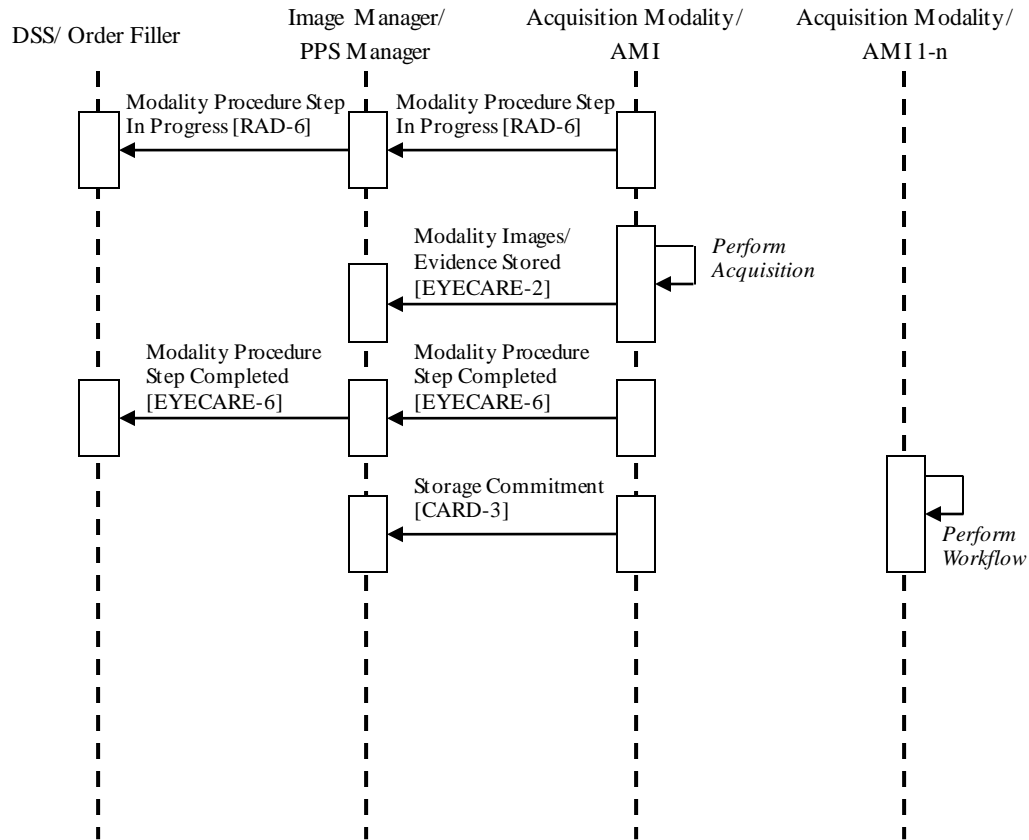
DSS/ Order Filler

Image Manager/
PPS Manager

Acquisition Modality/
AMI

Acquisition Modality/
AMI 1-n

Modality Procedure Step In Progress [RAD-6]

Modality Procedure Step In Progress [RAD-6]

Modality Images/ Evidence Stored [EYECARE-2]

Perform Acquisition

Modality Procedure Step Completed [EYECARE-6]

Modality Procedure Step Completed [EYECARE-6]

Storage Commitment [CARD-3]

Perform Workflow